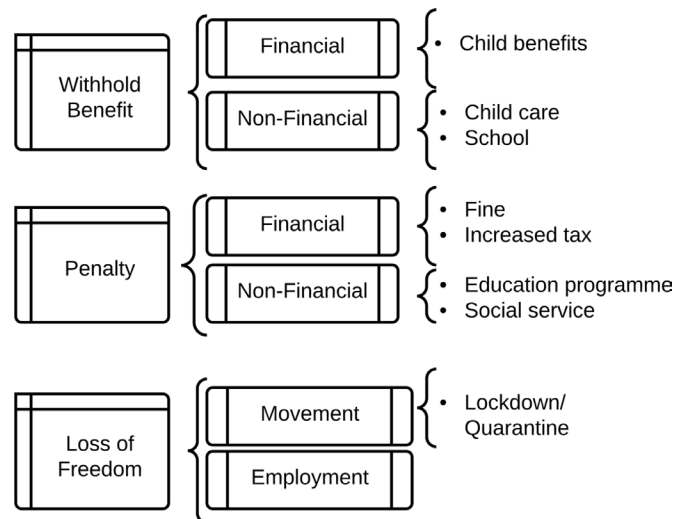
Withhold Benefit

Financial
- Child benefits

Non-Financial
- Child care
- School

Penalty

Financial
- Fine
- Increased tax

Non-Financial
- Education programme
- Social service

Loss of Freedom

Movement
- Lockdown/ Quarantine

Employment